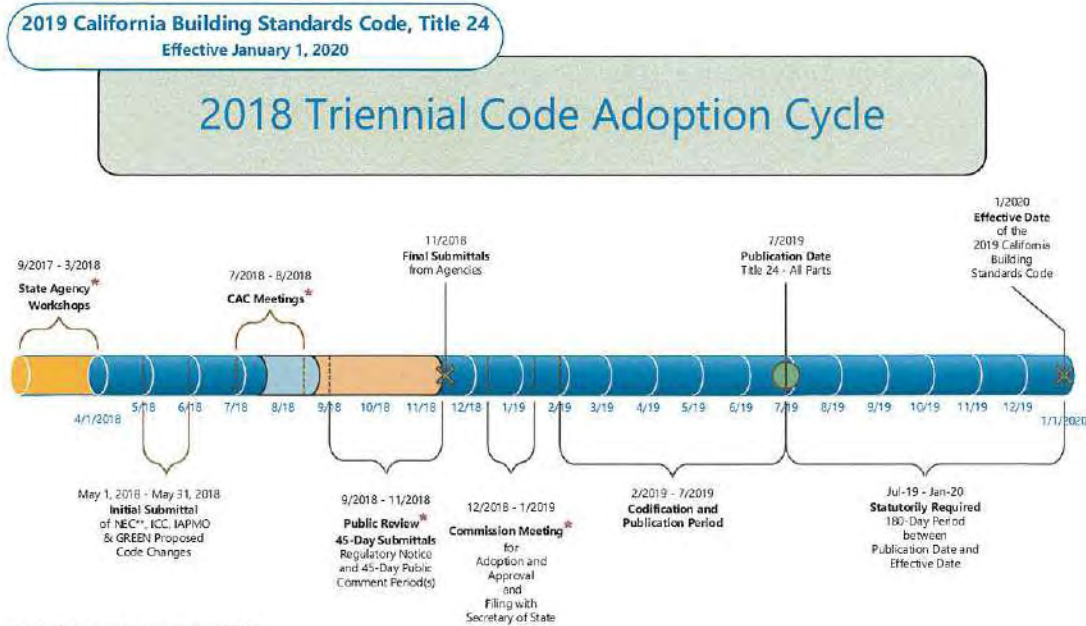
2019 California Building Standards Code, Title 24
Effective January 1, 2020

2018 Triennial Code Adoption Cycle

9/2017 - 3/2018
State Agency* Workshops

7/2018 - 8/2018
CAC Meetings*

11/2018
Final Submittals from Agencies

7/2019
Publication Date
Title 24 - All Parts

1/2020
Effective Date of the 2019 California Building Standards Code

4/1/2018 5/18 6/18 7/18 8/18 9/18 10/18 11/18 12/18 1/19 2/19 3/19 4/19 5/19 6/19 7/19 8/19 9/19 10/19 11/19 12/19 1/1/2020

May 1, 2018 - May 31, 2018
Initial Submittal
of NEC**, ICC, IAPMO & GREEN Proposed Code Changes

9/2018 - 11/2018
Public Review*
45-Day Submittals
Regulatory Notice and 45-Day Public Comment Period(s)

12/2018 - 1/2019
Commission Meeting*
for Adoption and Approval and Filing with Secretary of State

2/2019 - 7/2019
Codification and Publication Period

Jul-19 - Jan-20
Statutorily Required
180-Day Period between Publication Date and Effective Date

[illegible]